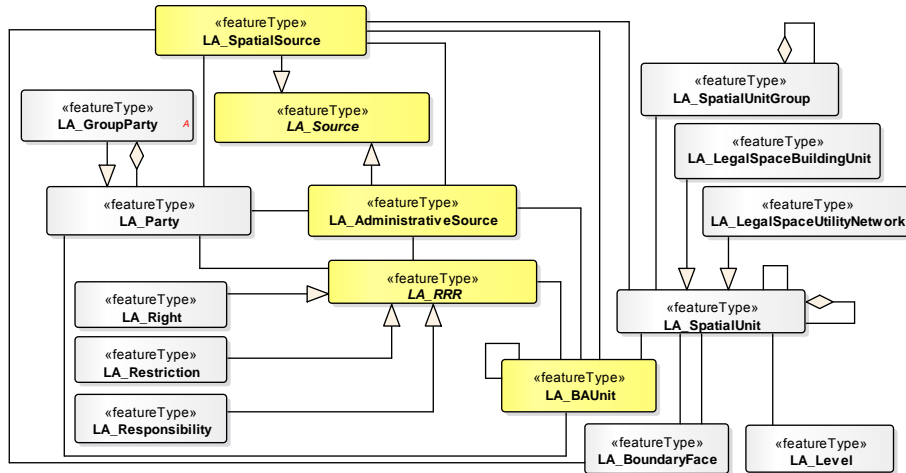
«featureType»
LA_SpatialSource

«featureType»
LA_GroupParty
A

«featureType»
LA_Source

«featureType»
LA_SpatialUnitGroup

«featureType»
LA_LegalSpaceBuildingUnit

«featureType»
LA_LegalSpaceUtilityNetwork

«featureType»
LA_Party

«featureType»
LA_AdministrativeSource

«featureType»
LA_RRR

«featureType»
LA_Right

«featureType»
LA_SpatialUnit

«featureType»
LA_Restriction

«featureType»
LA_BAUnit

«featureType»
LA_Responsibility

«featureType»
LA_BoundaryFace

«featureType»
LA_Level